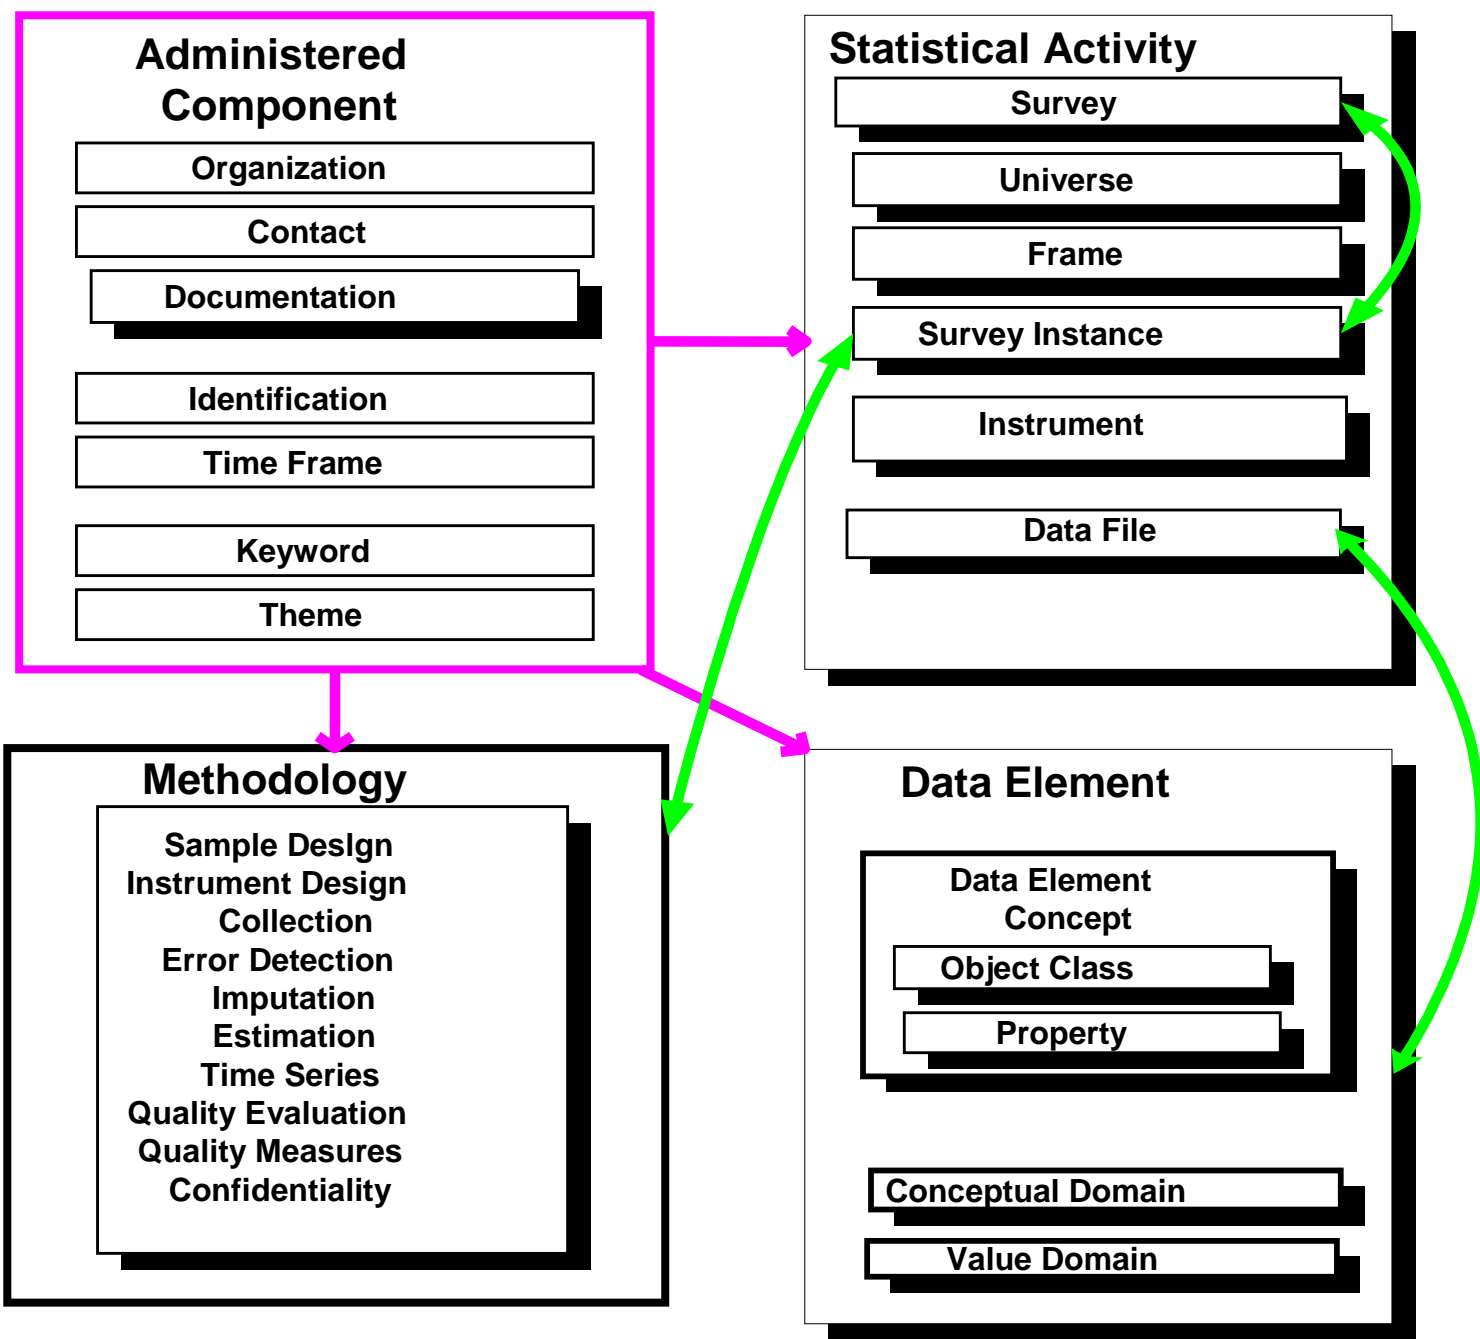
Administered Component

Organization

Contact

Documentation

Identification

Time Frame

Keyword

Theme

Statistical Activity

Survey

Universe

Frame

Survey Instance

Instrument

Data File

Methodology

Sample Design
Instrument Design
Collection
Error Detection
Imputation
Estimation
Time Series
Quality Evaluation
Quality Measures
Confidentiality

Data Element

Data Element Concept

Object Class

Property

Conceptual Domain

Value Domain